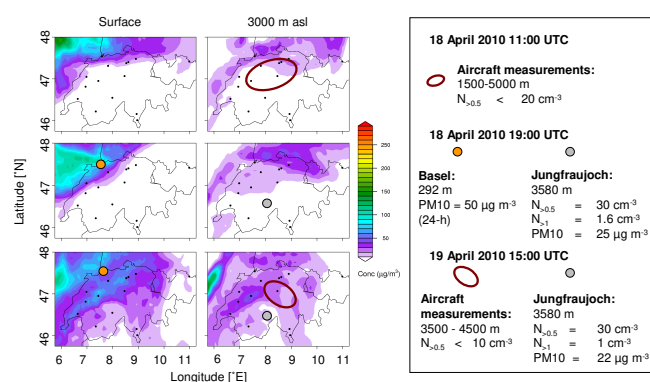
Surface

3000 m asl

48
47
46
48
47
46
48
47
46

Latitude [°N]

6 7 8 9 10 11
6 7 8 9 10 11

Longitude [°E]

250
225
200
175
150
125
100
75
50
25

Conc (µg/m³)

18 April 2010 11:00 UTC

Aircraft measurements:
1500-5000 m
$N_{>0.5}$ < 20 cm$^{-3}$

18 April 2010 19:00 UTC

Basel:
292 m
PM10 = 50 µg m$^{-3}$
(24-h)

Jungfraujoch:
3580 m
$N_{>0.5}$ = 30 cm$^{-3}$
$N_{>1}$ = 1.6 cm$^{-3}$
PM10 = 25 µg m$^{-3}$

19 April 2010 15:00 UTC

Aircraft measurements:
3500 - 4500 m
$N_{>0.5}$ < 10 cm$^{-3}$

Jungfraujoch:
3580 m
$N_{>0.5}$ = 30 cm$^{-3}$
$N_{>1}$ = 1 cm$^{-3}$
PM10 = 22 µg m$^{-3}$